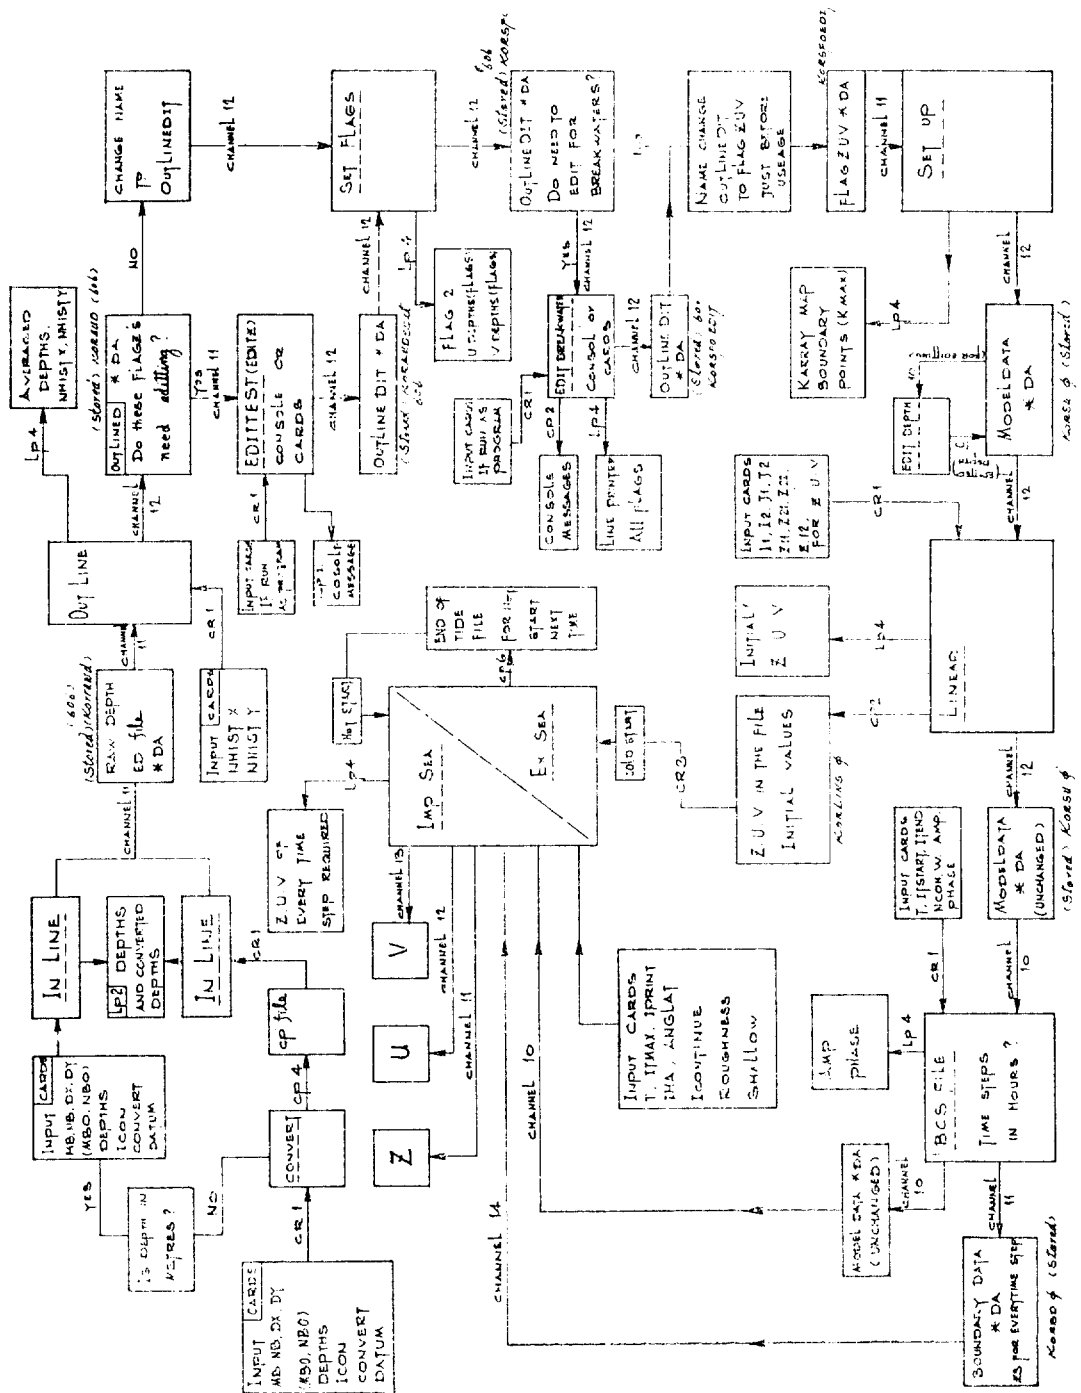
AVERAGED DEPTHS. NHISTX NHISTY

Lp 4

(Stored) KORSDD (606)

OUTLINED * DA
Do these FLAGS need editing?

NO

CHANGE NAME TO OUTLINEDIT

CHANNEL 12

SET FLAGS

CHANNEL 12

606 (Stored) KORSO

OUTLINE DIT * DA
Do NEED TO EDIT FOR BREAKWATERS?

NAME CHANGE OUTLINEDIT TO FLAG ZUV JUST BEFORE USEAGE

KORSO601

FLAG ZUV * DA

CHANNEL 11

SET UP

YES CHANNEL 11

EDITTEST (EDITE)
CONSOLE OR CARDS

CHANNEL 12

OUTLINE DIT * DA
(Stored KORSO 606)

CHANNEL 12

Lp 4

FLAG 2
U-DEPTHS FLAGS
V-DEPTHS FLAGS

YES CHANNEL 12

EDIT BREAKWATER
CONSOL OR CARDS

CHANNEL 12

OUTLINE DIT * DA
(Stored 601 KORSO EDIT)

KARRAY MAP BOUNDARY POINTS (KMAX)

Lp 4

CHANNEL 12

MODELDATA * DA
KORSO ϕ (Stored)

EDIT DEPTH

CHANNEL 12

CR 1

INPUT CARDS IF RUN AS PROGRAM

CR 2

CONSOLE MESSAGES

Lp 4

LINE PRINTER ALL FLAGS

INPUT CARDS IF RUN AS PROGRAM

CR 1

CP 1 CONSOLE MESSAGE

INPUT CARDS
I1, I2, J1, J2
Z11, Z21, Z12, Z22
FOR Z U V

CR 1

OUT LINE

CHANNEL 11

CHANNEL 12

(606) (Stored) (KORSO00)

RAW DEPTH ED file * DA

INPUT CARDS
NHIST X
NHIST Y

CR 1

END OF TIDE FILE FOR NEXT START NEXT TIME

CP 6

Hot START

CHANNEL 11

INITIAL Z U V

Lp 4

LINEAR

CR 2

COLD START

CR 3

Z U V IN THE FILE
INITIAL VALUES
KORSO ϕ

Lp 4

IMP SEA

EX SEA

CHANNEL 12

MODELDATA * DA (UNCHANGED)
(Stored) KORSO ϕ

INPUT CARDS
T, ISTART, ITEND
NCON W AMP PHASE

CR 1

CHANNEL 10

IN LINE

Lp 2 DEPTHS AND CONVERTED DEPTHS

IN LINE

CR 1

Z U V ..
EVERY TIME STEP REQUIRED

CHANNEL 13

V

CHANNEL 12

U

CHANNEL 11

Z

CHANNEL 10

CHANNEL 14

INPUT CARDS
T, ITMAX, IPRINT
IHA, ANGLAT
ICONTINUE
ROUGHNESS
SHALLOW

AMP PHASE

Lp 4

BCS FILE
TIME STEPS IN HOURS?

MODEL DATA * DA (UNCHANGED)

CHANNEL 10

CHANNEL 11

BOUNDARY DATA * DA
Z5 FOR EVERYTIME STEP
KORSO ϕ (Stored)

INPUT CARDS
MB, NB, DX, DY
(MBO, NBO)
DEPTHS
ICON
CONVERT
DATUM

YES

IS DEPTH IN METRES?

NO

CONVERT

CP 4

CP file

CR 1

INPUT CARDS
MB, NB, DX, DY
(MBO, NBO)
DEPTHS
ICON
CONVERT
DATUM